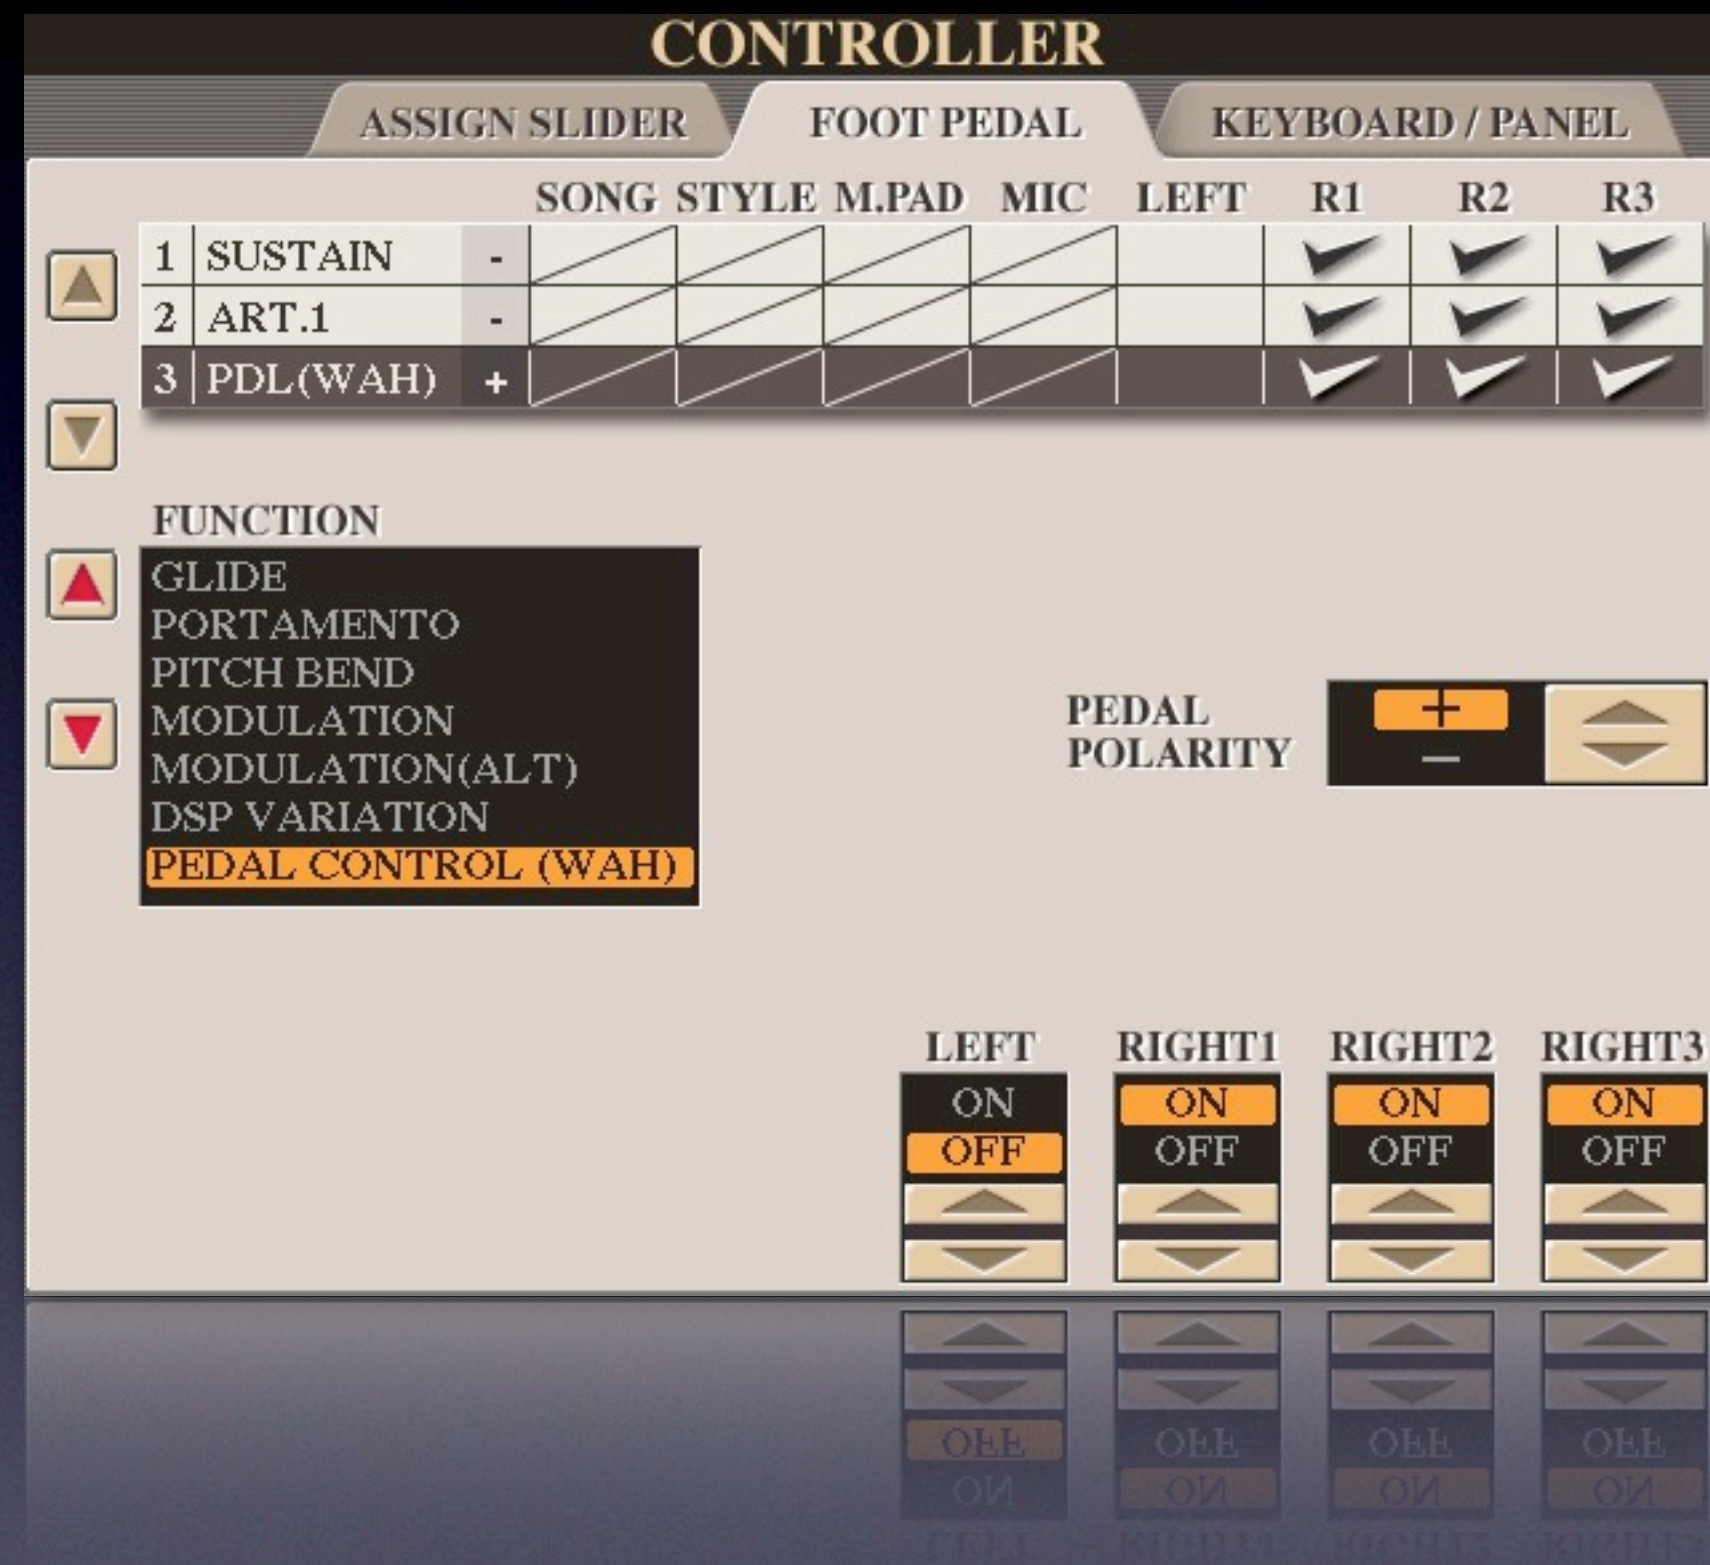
CONTROLLER

ASSIGN SLIDER FOOT PEDAL KEYBOARD / PANEL

| | | | SONG | STYLE | M.PAD | MIC | LEFT | R1 | R2 | R3 |
|---|---|---|---|---|---|---|---|---|---|---|
| 1 | SUSTAIN | - | | | | | | ✓ | ✓ | ✓ |
| 2 | ART.1 | - | | | | | | ✓ | ✓ | ✓ |
| 3 | PDL(WAH) | + | | | | | | ✓ | ✓ | ✓ |

FUNCTION
GLIDE
PORTAMENTO
PITCH BEND
MODULATION
MODULATION(ALT)
DSP VARIATION
PEDAL CONTROL (WAH)

PEDAL POLARITY
+
–

LEFT
ON
OFF

RIGHT1
ON
OFF

RIGHT2
ON
OFF

RIGHT3
ON
OFF